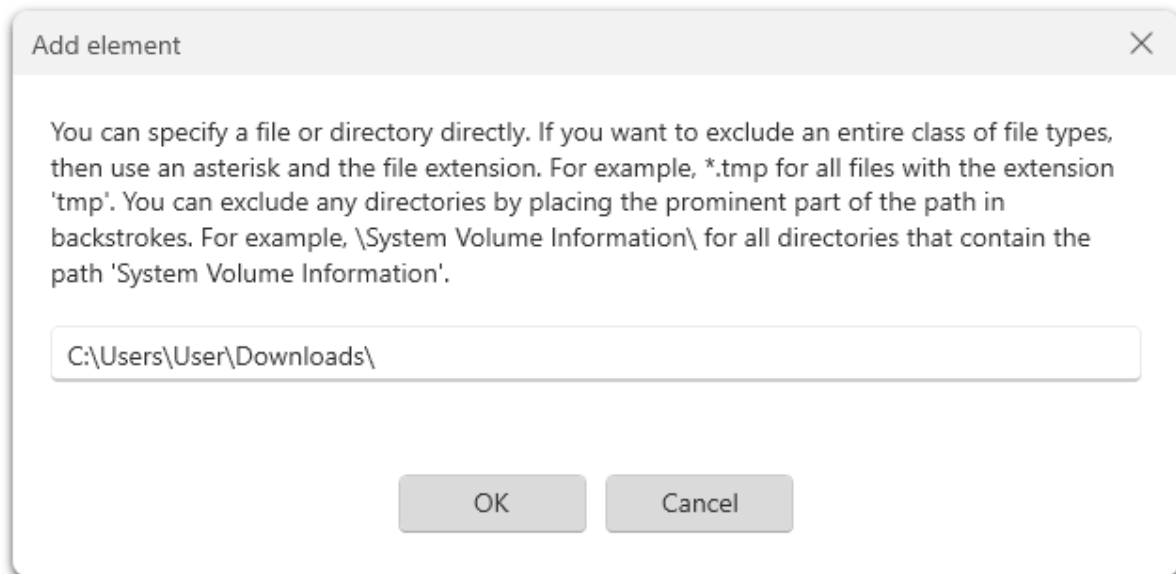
Add element

You can specify a file or directory directly. If you want to exclude an entire class of file types, then use an asterisk and the file extension. For example, *.tmp for all files with the extension 'tmp'. You can exclude any directories by placing the prominent part of the path in backstrokes. For example, \System Volume Information\ for all directories that contain the path 'System Volume Information'.

C:\Users\User\Downloads\

OK

Cancel